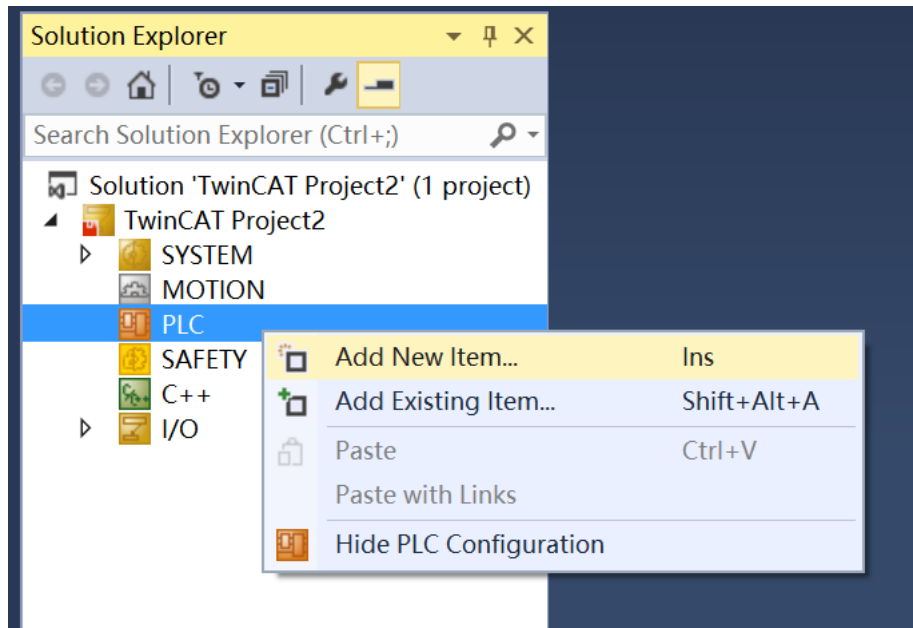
Solution Explorer

Search Solution Explorer (Ctrl+;)

Solution 'TwinCAT Project2' (1 project)
TwinCAT Project2
SYSTEM
MOTION
PLC
SAFETY
C++
I/O

Add New Item... Ins
Add Existing Item... Shift+Alt+A
Paste Ctrl+V
Paste with Links
Hide PLC Configuration